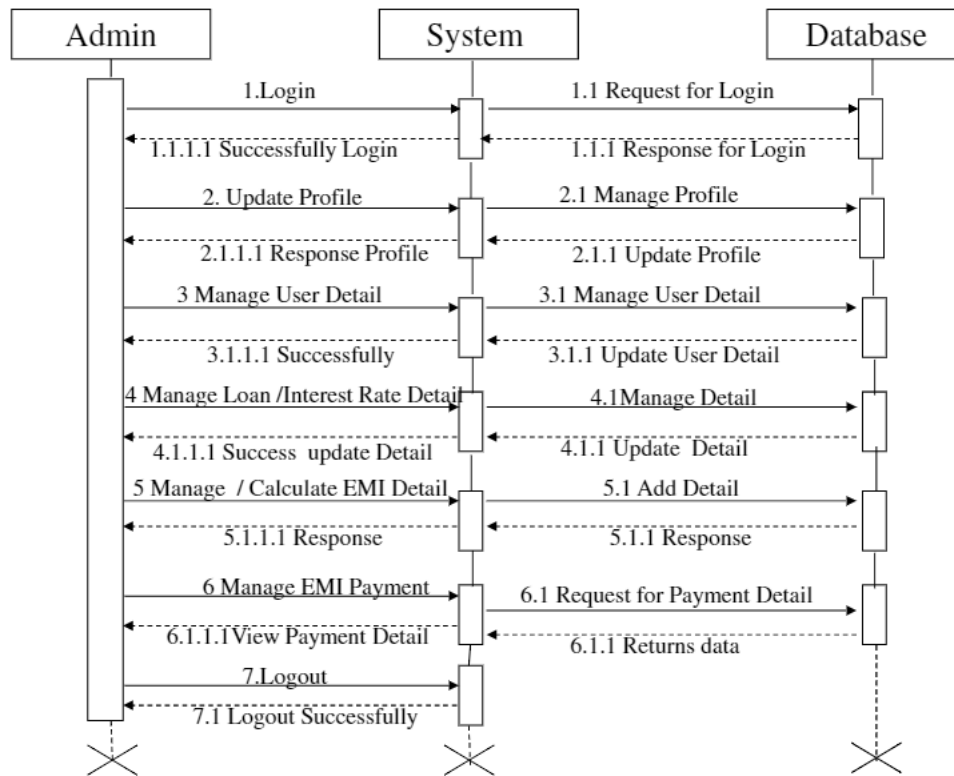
Admin

System

Database

1.Login

1.1 Request for Login

1.1.1.1 Successfully Login

1.1.1 Response for Login

2. Update Profile

2.1 Manage Profile

2.1.1.1 Response Profile

2.1.1 Update Profile

3 Manage User Detail

3.1 Manage User Detail

3.1.1.1 Successfully

3.1.1 Update User Detail

4 Manage Loan /Interest Rate Detail

4.1Manage Detail

4.1.1.1 Success update Detail

4.1.1 Update Detail

5 Manage / Calculate EMI Detail

5.1 Add Detail

5.1.1.1 Response

5.1.1 Response

6 Manage EMI Payment

6.1 Request for Payment Detail

6.1.1.1View Payment Detail

6.1.1 Returns data

7.Logout

7.1 Logout Successfully